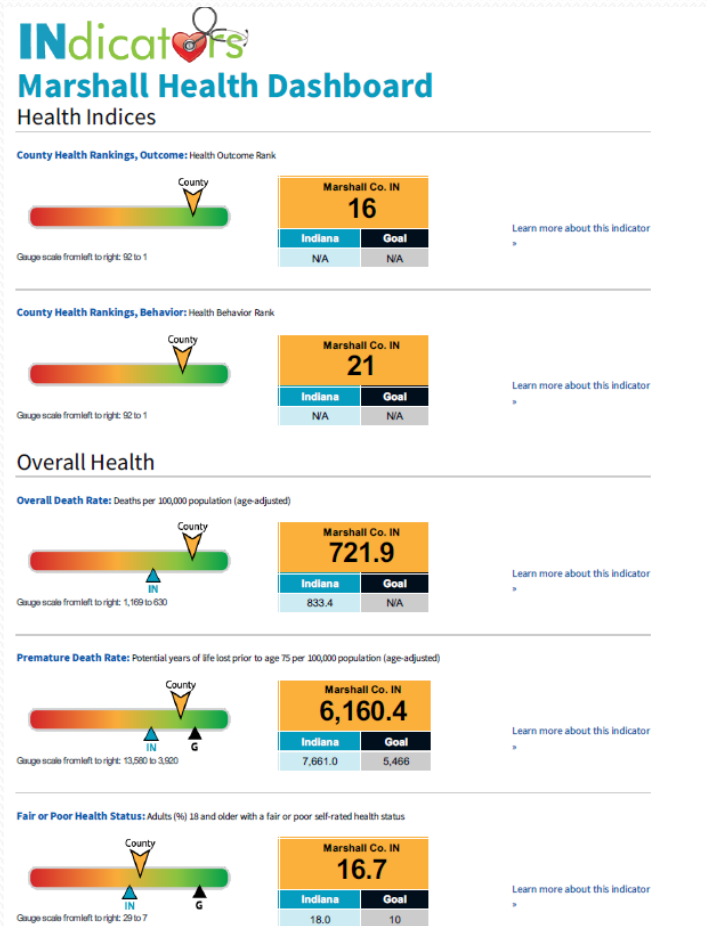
INdicators
Marshall Health Dashboard
Health Indices

County Health Rankings, Outcome: Health Outcome Rank

County

Gauge scale from left to right: 92 to 1

| Marshall Co. IN | |
|---|---|
| 16 | |
| Indiana | Goal |
| N/A | N/A |

Learn more about this indicator »

County Health Rankings, Behavior: Health Behavior Rank

County

Gauge scale from left to right: 92 to 1

| Marshall Co. IN | |
|---|---|
| 21 | |
| Indiana | Goal |
| N/A | N/A |

Learn more about this indicator »

Overall Health

Overall Death Rate: Deaths per 100,000 population (age-adjusted)

County

IN

Gauge scale from left to right: 1,169 to 630

| Marshall Co. IN | |
|---|---|
| 721.9 | |
| Indiana | Goal |
| 833.4 | N/A |

Learn more about this indicator »

Premature Death Rate: Potential years of life lost prior to age 75 per 100,000 population (age-adjusted)

County

IN G

Gauge scale from left to right: 13,580 to 3,920

| Marshall Co. IN | |
|---|---|
| 6,160.4 | |
| Indiana | Goal |
| 7,661.0 | 5,466 |

Learn more about this indicator »

Fair or Poor Health Status: Adults (%) 18 and older with a fair or poor self-rated health status

County

IN G

Gauge scale from left to right: 29 to 7

| Marshall Co. IN | |
|---|---|
| 16.7 | |
| Indiana | Goal |
| 18.0 | 10 |

Learn more about this indicator »